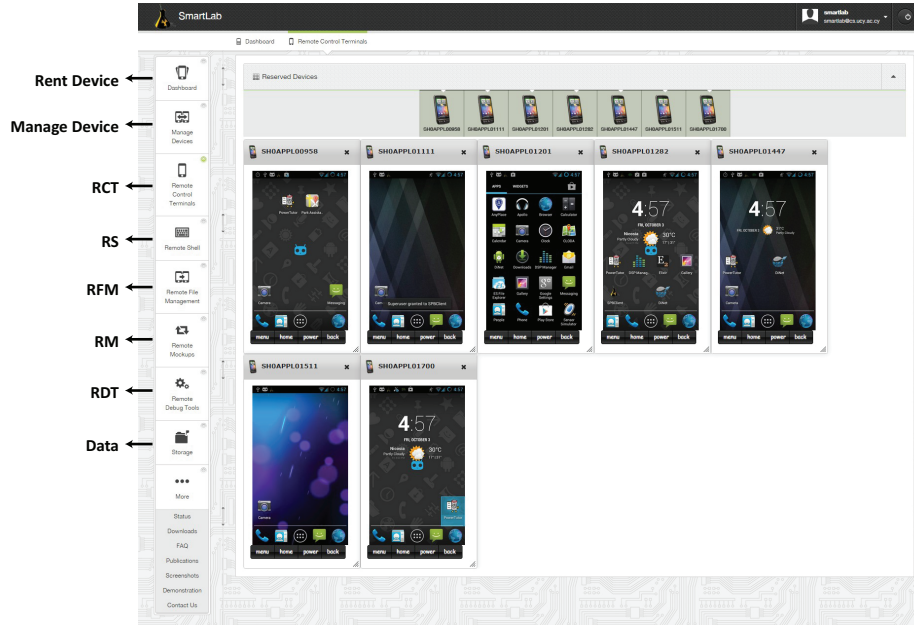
SmartLab

smartlab
smartlab@cs.ucy.ac.cy

Dashboard
Remote Control Terminals

Rent Device
Manage Device
RCT
RS
RFM
RM
RDT
Data

Dashboard
Manage Devices
Remote Control Terminals
Remote Shell
Remote File Management
Remote Mockups
Remote Debug Tools
Storage
More
Status
Downloads
FAQ
Publications
Screenshots
Demonstration
Contact Us

Reserved Devices

SH0APPL00958
SH0APPL01111
SH0APPL01201
SH0APPL01282
SH0APPL01447
SH0APPL01511
SH0APPL01700

SH0APPL00958
SH0APPL01111
SH0APPL01201
SH0APPL01282
SH0APPL01447

menu home power back
menu home power back
menu home power back
menu home power back
menu home power back

Superuser granted to DPMClient

APPS WIDGETS

4:57
FRI, OCTOBER 5
Nicosia
Partly Cloudy
30°C

4:57

SH0APPL01511
SH0APPL01700

4:57
FRI, OCTOBER 5
Nicosia
Partly Cloudy
30°C

menu home power back
menu home power back